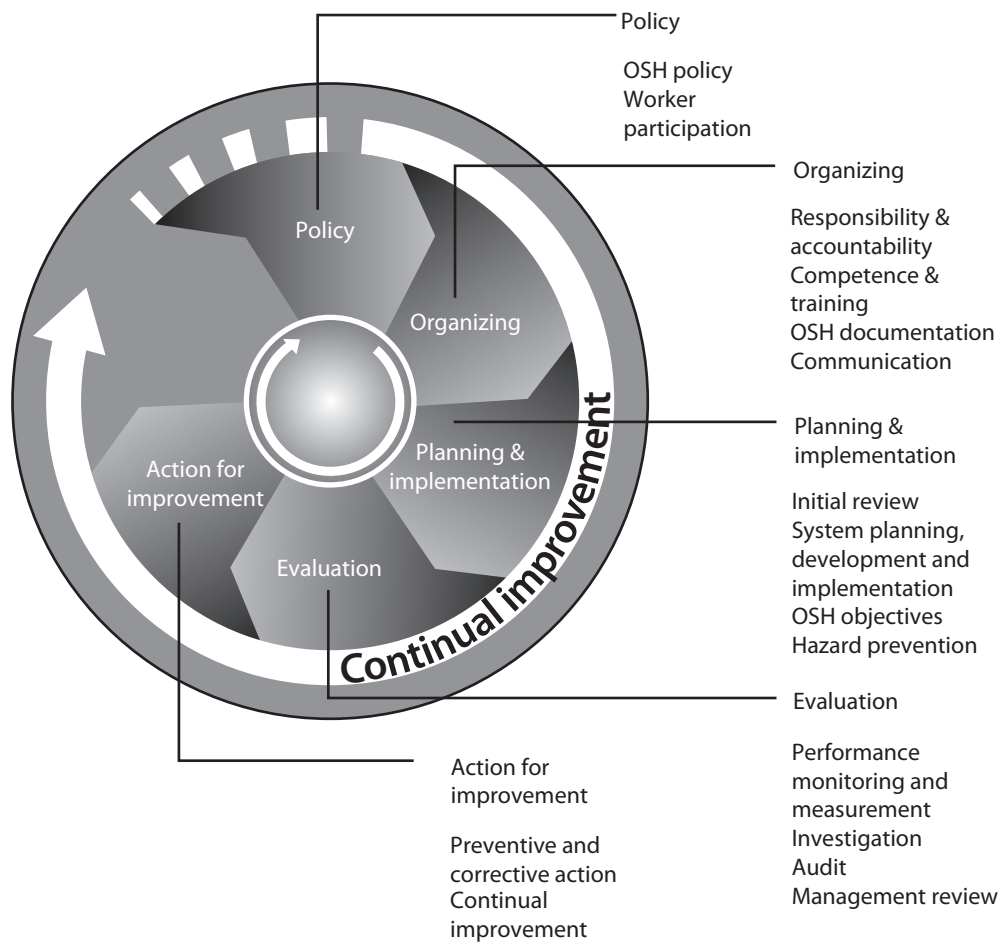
Policy

Organizing

Planning & implementation

Action for improvement

Evaluation

Continual improvement

Policy

OSH policy
Worker participation

Organizing

Responsibility & accountability
Competence & training
OSH documentation
Communication

Planning & implementation

Initial review
System planning, development and implementation
OSH objectives
Hazard prevention

Evaluation

Performance monitoring and measurement
Investigation
Audit
Management review

Action for improvement

Preventive and corrective action
Continual improvement